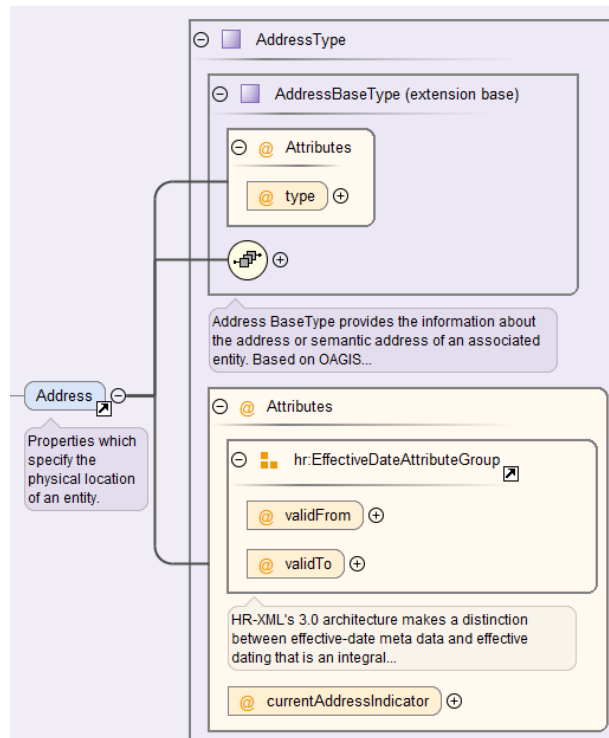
AddressType

AddressBaseType (extension base)

@ Attributes

@ type

Address BaseType provides the information about the address or semantic address of an associated entity. Based on OAGIS...

Address

Properties which specify the physical location of an entity.

@ Attributes

hr:EffectiveDateAttributeGroup

@ validFrom

@ validTo

HR-XML's 3.0 architecture makes a distinction between effective-date meta data and effective dating that is an integral...

@ currentAddressIndicator